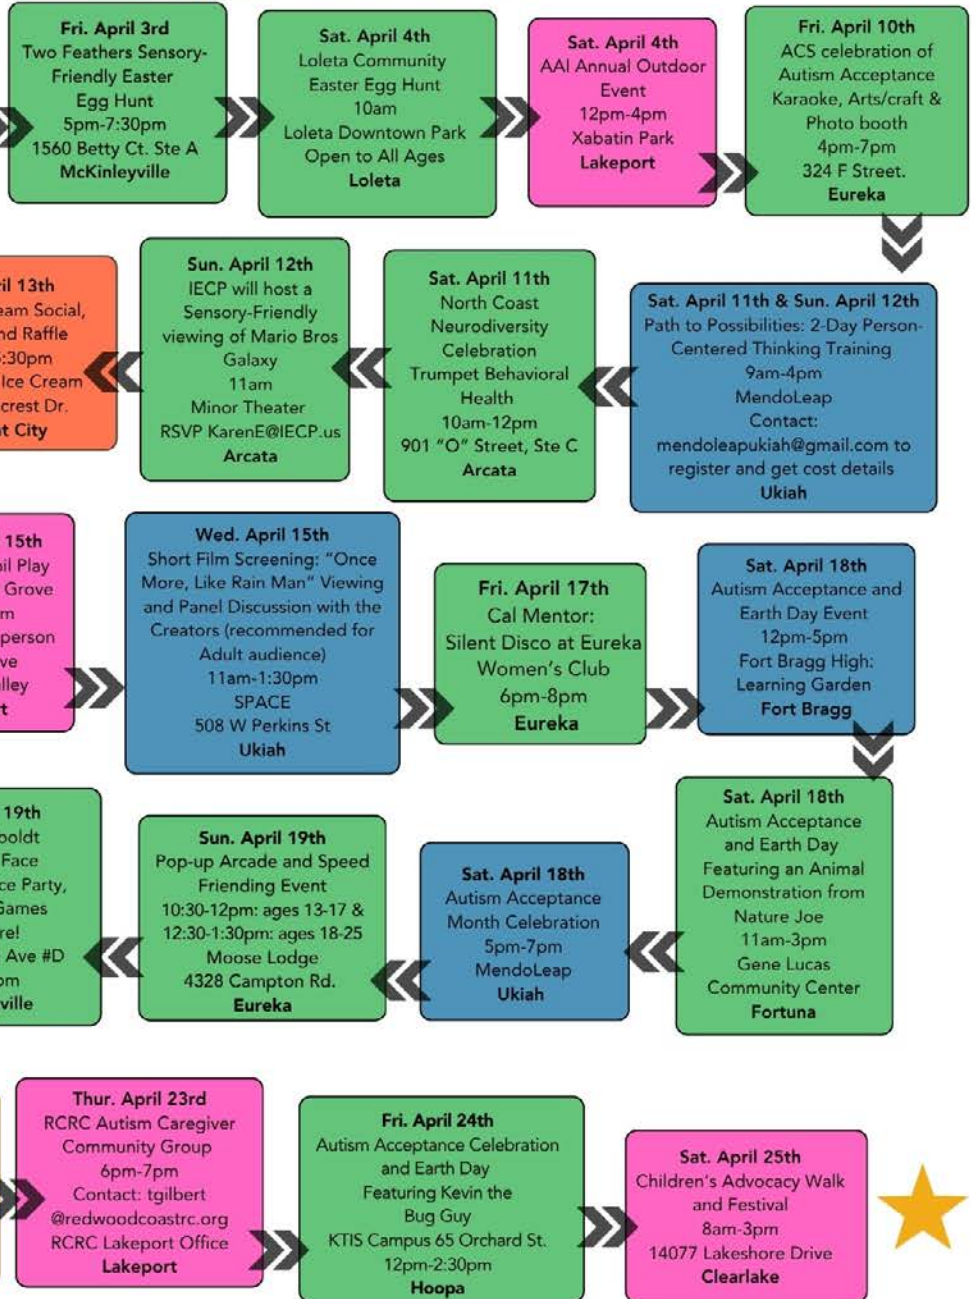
Fri. April 3rd
Two Feathers Sensory-Friendly Easter Egg Hunt
5pm-7:30pm
1560 Betty Ct. Ste A
McKinleyville

Sat. April 4th
Loleta Community Easter Egg Hunt
10am
Loleta Downtown Park
Open to All Ages
Loleta

Sat. April 4th
AAI Annual Outdoor Event
12pm-4pm
Xabatin Park
Lakeport

Fri. April 10th
ACS celebration of Autism Acceptance
Karaoke, Arts/craft & Photo booth
4pm-7pm
324 F Street.
Eureka

Sat. April 11th & Sun. April 12th
Path to Possibilities: 2-Day Person-Centered Thinking Training
9am-4pm
MendoLeap
Contact:
mendoleapukiah@gmail.com to register and get cost details
Ukiah

Sat. April 11th
North Coast Neurodiversity Celebration
Trumpet Behavioral Health
10am-12pm
901 "O" Street, Ste C
Arcata

Sun. April 12th
IECP will host a Sensory-Friendly viewing of Mario Bros Galaxy
11am
Minor Theater
RSVP KarenE@IECP.us
Arcata

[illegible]il 13th
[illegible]eam Social,
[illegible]nd Raffle
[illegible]:30pm
Ice Cream
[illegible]crest Dr.
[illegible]t City

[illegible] 15th
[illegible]il Play
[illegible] Grove
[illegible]m
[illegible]person
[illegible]ve
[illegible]lley
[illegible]t

Wed. April 15th
Short Film Screening: "Once More, Like Rain Man" Viewing and Panel Discussion with the Creators (recommended for Adult audience)
11am-1:30pm
SPACE
508 W Perkins St
Ukiah

Fri. April 17th
Cal Mentor:
Silent Disco at Eureka Women's Club
6pm-8pm
Eureka

Sat. April 18th
Autism Acceptance and Earth Day Event
12pm-5pm
Fort Bragg High:
Learning Garden
Fort Bragg

Sat. April 18th
Autism Acceptance and Earth Day
Featuring an Animal Demonstration from Nature Joe
11am-3pm
Gene Lucas Community Center
Fortuna

Sat. April 18th
Autism Acceptance Month Celebration
5pm-7pm
MendoLeap
Ukiah

Sun. April 19th
Pop-up Arcade and Speed Friending Event
10:30-12pm: ages 13-17 &
12:30-1:30pm: ages 18-25
Moose Lodge
4328 Campton Rd.
Eureka

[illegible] 19th
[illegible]oldt
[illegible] Face
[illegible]ce Party,
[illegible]Games
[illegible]re!
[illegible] Ave #D
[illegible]pm
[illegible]ville

Thur. April 23rd
RCRC Autism Caregiver Community Group
6pm-7pm
Contact: tgilbert
@redwoodcoastrc.org
RCRC Lakeport Office
Lakeport

Fri. April 24th
Autism Acceptance Celebration and Earth Day
Featuring Kevin the Bug Guy
KTIS Campus 65 Orchard St.
12pm-2:30pm
Hoopa

Sat. April 25th
Children's Advocacy Walk and Festival
8am-3pm
14077 Lakeshore Drive
Clearlake